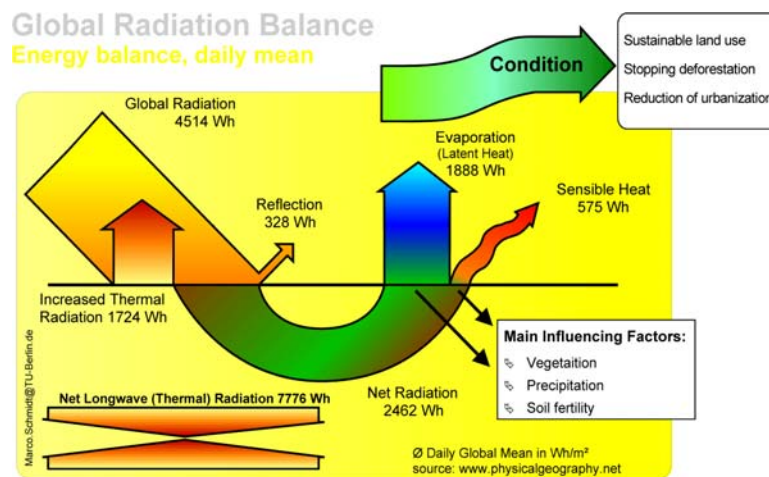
Global Radiation Balance
Energy balance, daily mean

Condition

Sustainable land use
Stopping deforestation
Reduction of urbanizatio

Global Radiation
4514 Wh

Evaporation
(Latent Heat)
1888 Wh

Reflection
328 Wh

Sensible Heat
575 Wh

Increased Thermal Radiation 1724 Wh

Main Influencing Factors:
Vegetaition
Precipitation
Soil fertility

Net Radiation
2462 Wh

Net Longwave (Thermal) Radiation 7776 Wh

Marco.Schmidt@TU-Berlin.de

Ø Daily Global Mean in Wh/m²
source: www.physicalgeography.net